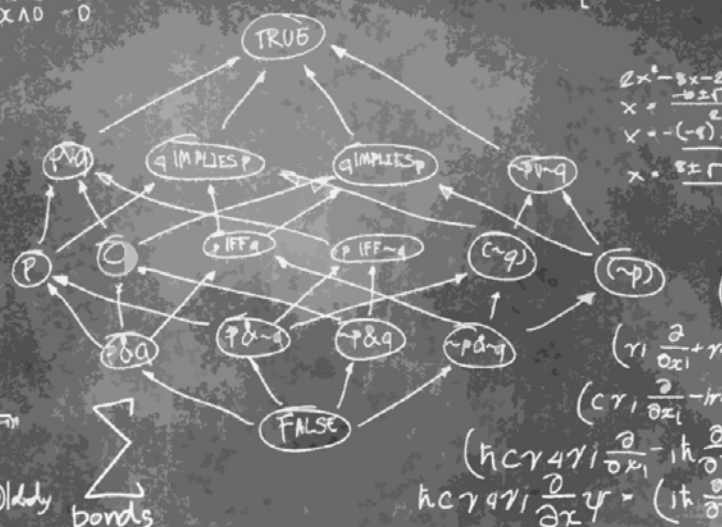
x ∧ 0 = 0

TRUE

q IMPLIES p

q IMPLIES p

p∨q

¬p∨¬q

p IFF q

p IFF ¬q

P

Q

(¬q)

(¬p)

p&q

p&¬q

¬p&q

¬p&¬q

FALSE

$2x^2 - 3x - 2$
$x = \frac{-b \pm \sqrt{}}{}$
$x = -(-3) \pm$
$x = 3 \pm$

$(r_1 \frac{\partial}{\partial x_1} + r$

$(c r_1 \frac{\partial}{\partial x_i} - i r$

$(\hbar c r_4 r_1 \frac{\partial}{\partial x_1} - i\hbar \frac{\partial}{}$

$\hbar c r_4 r_1 \frac{\partial}{\partial x} \psi = (i\hbar \frac{\partial}{}$

$\sum$ bonds

)ldy